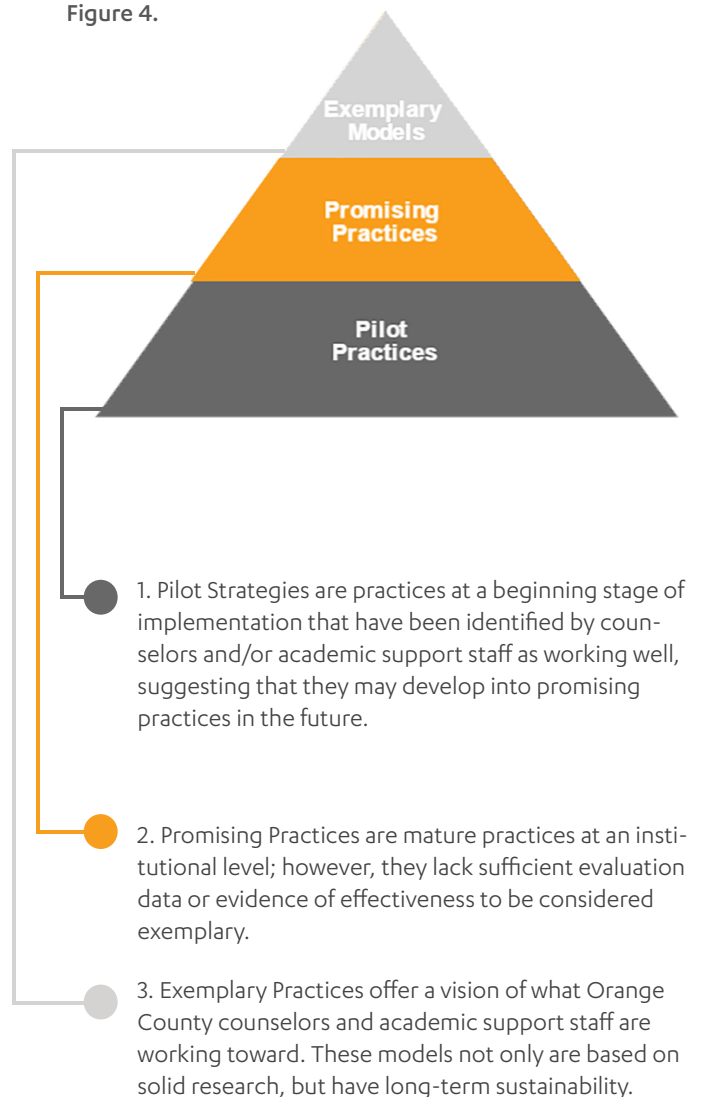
Figure 4.

Exemplary Models

Promising Practices

Pilot Practices

1. Pilot Strategies are practices at a beginning stage of implementation that have been identified by counselors and/or academic support staff as working well, suggesting that they may develop into promising practices in the future.

2. Promising Practices are mature practices at an institutional level; however, they lack sufficient evaluation data or evidence of effectiveness to be considered exemplary.

3. Exemplary Practices offer a vision of what Orange County counselors and academic support staff are working toward. These models not only are based on solid research, but have long-term sustainability.